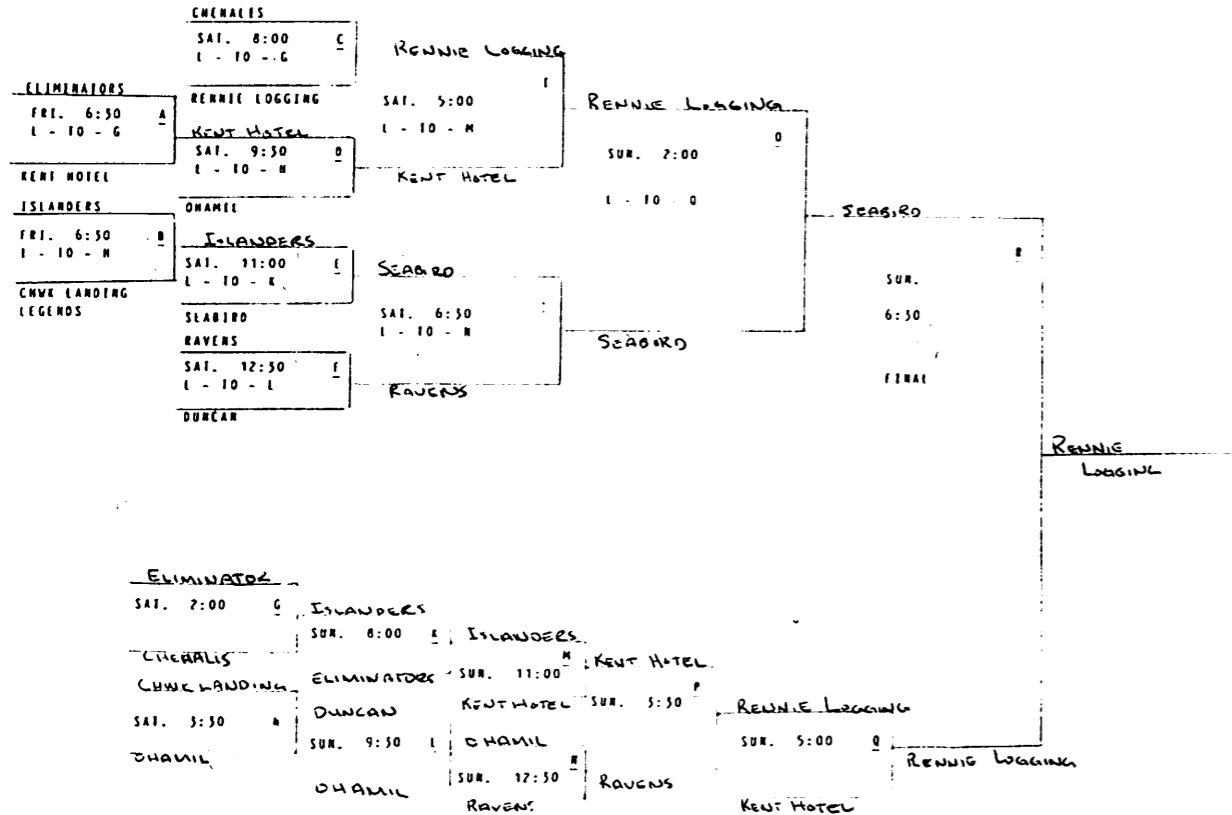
CHEHALIS
SAT. 8:00 C
L - 10 - G
RENNIE LOGGING

RENNIE LOGGING
SAT. 5:00 I
L - 10 - M
KENT HOTEL

RENNIE LOGGING
SUN. 2:00 O
L - 10 - O

ELIMINATORS
FRI. 6:30 A
L - 10 - G
KENT HOTEL

KENT HOTEL
SAT. 9:30 D
L - 10 - M
OHAMIL

ISLANDERS
FRI. 6:30 B
L - 10 - M
CHWK LANDING LEGENDS

ISLANDERS
SAT. 11:00 E
L - 10 - K
SEABIRD

SEABIRD
SAT. 6:30 J
L - 10 - M
SEABIRD

SEABIRD
R
SUN.
6:30
FINAL

RAVENS
SAT. 12:30 F
L - 10 - L
DUNCAN

RAVENS

RENNIE LOGGING

ELIMINATOR
SAT. 2:00 G
CHEHALIS

ISLANDERS
SUN. 8:00 K
ELIMINATORS

ISLANDERS
SUN. 11:00 M
KENT HOTEL

KENT HOTEL
SUN. 3:30 P
RENNIE LOGGING

CHWK LANDING
SAT. 3:30 H
OHAMIL

DUNCAN
SUN. 9:30 L
OHAMIL

OHAMIL
SUN. 12:30 N
RAVENS

RAVENS

RENNIE LOGGING
SUN. 5:00 Q
KENT HOTEL

RENNIE LOGGING